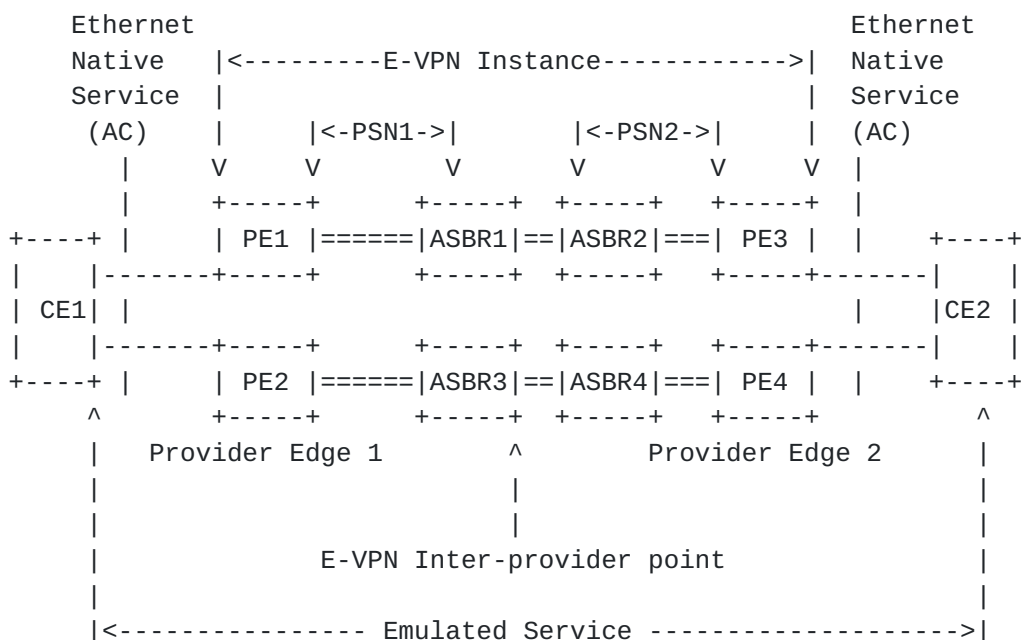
```
    Ethernet                                                 Ethernet
    Native    |<---------E-VPN Instance------------>|  Native
    Service   |                                      |  Service
     (AC)     |     |<-PSN1->|      |<-PSN2->|     |  (AC)
       |      V     V        V      V        V     V   |
       |      +-----+      +-----+  +-----+   +-----+  |
+----+ |      | PE1 |======|ASBR1|==|ASBR2|===| PE3 |  |     +----+
|    |--------+-----+      +-----+  +-----+   +-----+--------|    |
| CE1| |                                               |     |CE2 |
|    |--------+-----+      +-----+  +-----+   +-----+--------|    |
+----+ |      | PE2 |======|ASBR3|==|ASBR4|===| PE4 |  |     +----+
     ^        +-----+      +-----+  +-----+   +-----+           ^
     |   Provider Edge 1         ^         Provider Edge 2       |
     |                           |                               |
     |                           |                               |
     |            E-VPN Inter-provider point                     |
     |                                                           |
     |<--------------- Emulated Service ------------------->|
```